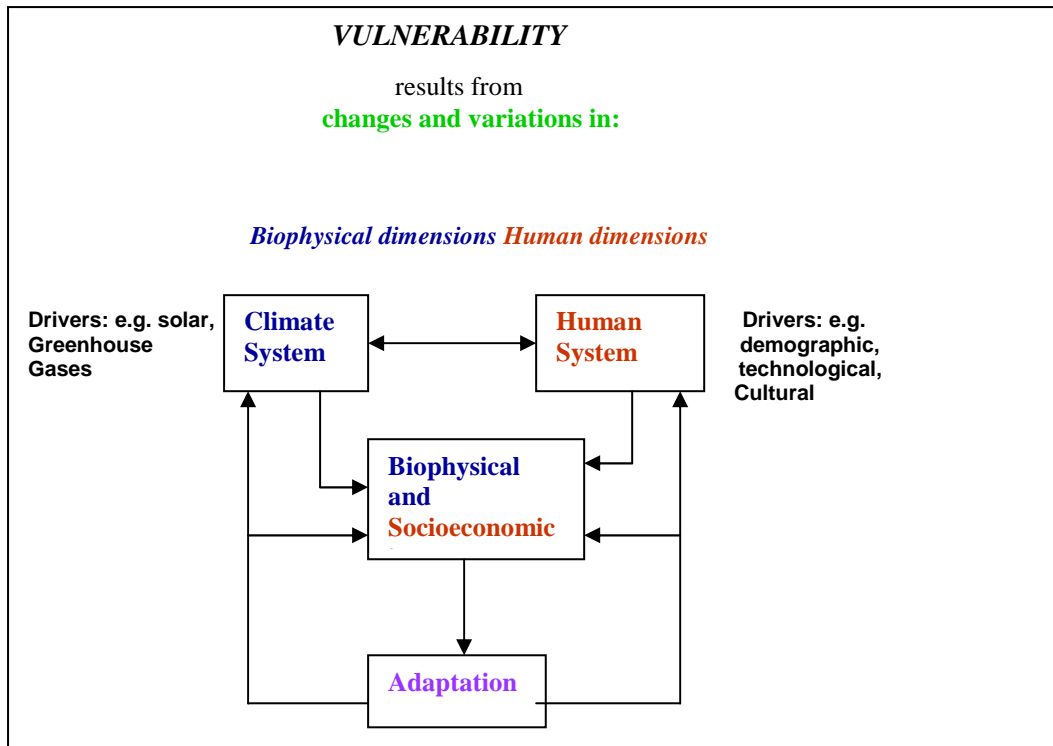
VULNERABILITY

results from
changes and variations in:

Biophysical dimensions Human dimensions

Drivers: e.g. solar, Greenhouse Gases

Climate System

Human System

Drivers: e.g. demographic, technological, Cultural

Biophysical and Socioeconomic

Adaptation